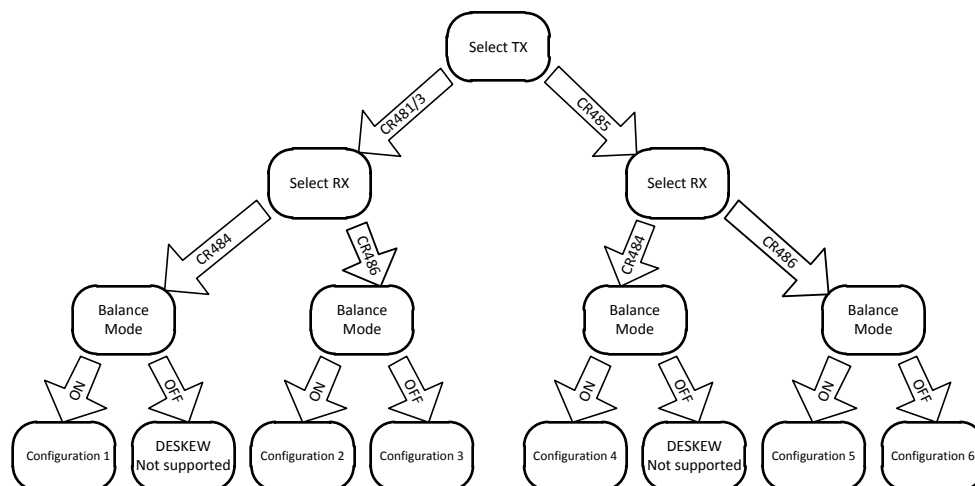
Select TX

CR481/3

CR485

Select RX

Select RX

CR484

CR486

CR484

CR486

Balance Mode

Balance Mode

Balance Mode

Balance Mode

ON

OFF

ON

OFF

ON

OFF

ON

OFF

Configuration 1

DESKEW Not supported

Configuration 2

Configuration 3

Configuration 4

DESKEW Not supported

Configuration 5

Configuration 6